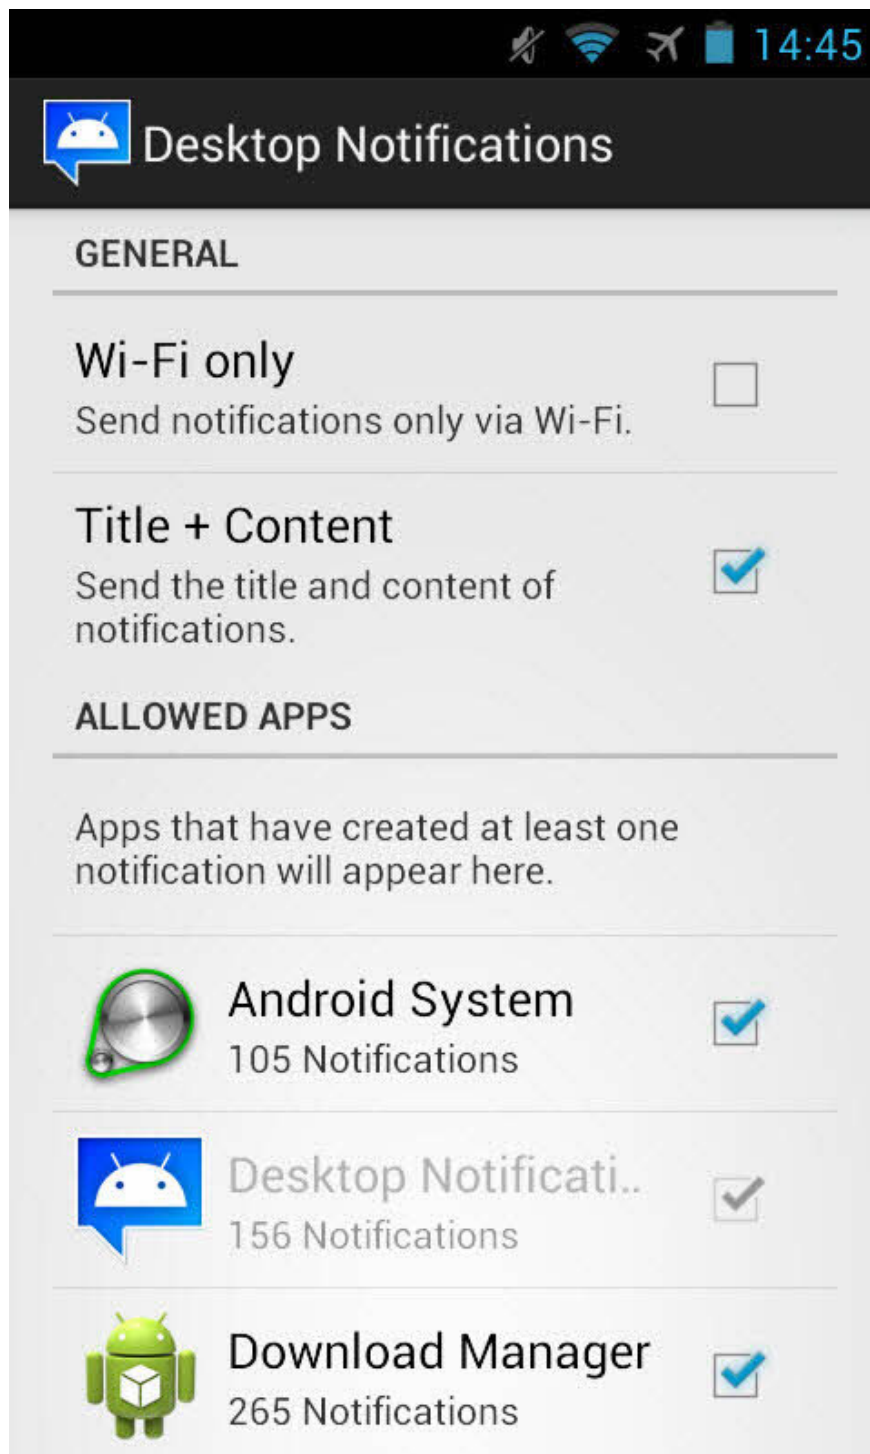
14:45

Desktop Notifications

GENERAL

Wi-Fi only
Send notifications only via Wi-Fi.

Title + Content
Send the title and content of notifications.

ALLOWED APPS

Apps that have created at least one notification will appear here.

Android System
105 Notifications

Desktop Notificati..
156 Notifications

Download Manager
265 Notifications